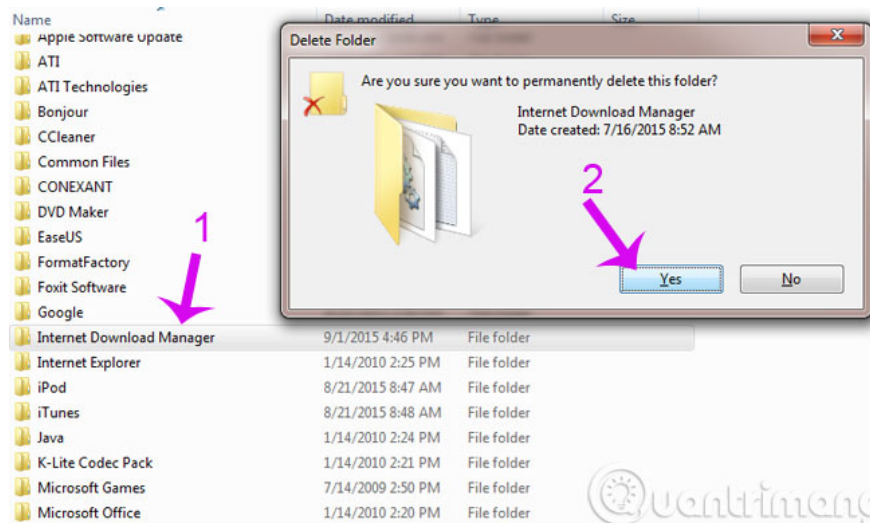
Name
Date modified
Type
Size
Apple Software Update
ATI
ATI Technologies
Bonjour
CCleaner
Common Files
CONEXANT
DVD Maker
EaseUS
FormatFactory
Foxit Software
Google
Internet Download Manager 9/1/2015 4:46 PM File folder
Internet Explorer 1/14/2010 2:25 PM File folder
iPod 8/21/2015 8:47 AM File folder
iTunes 8/21/2015 8:48 AM File folder
Java 1/14/2010 2:24 PM File folder
K-Lite Codec Pack 1/14/2010 2:21 PM File folder
Microsoft Games 7/14/2009 2:50 PM File folder
Microsoft Office 1/14/2010 2:20 PM File folder

1

Delete Folder
Are you sure you want to permanently delete this folder?
Internet Download Manager
Date created: 7/16/2015 8:52 AM
2
Yes
No

Quantrimang